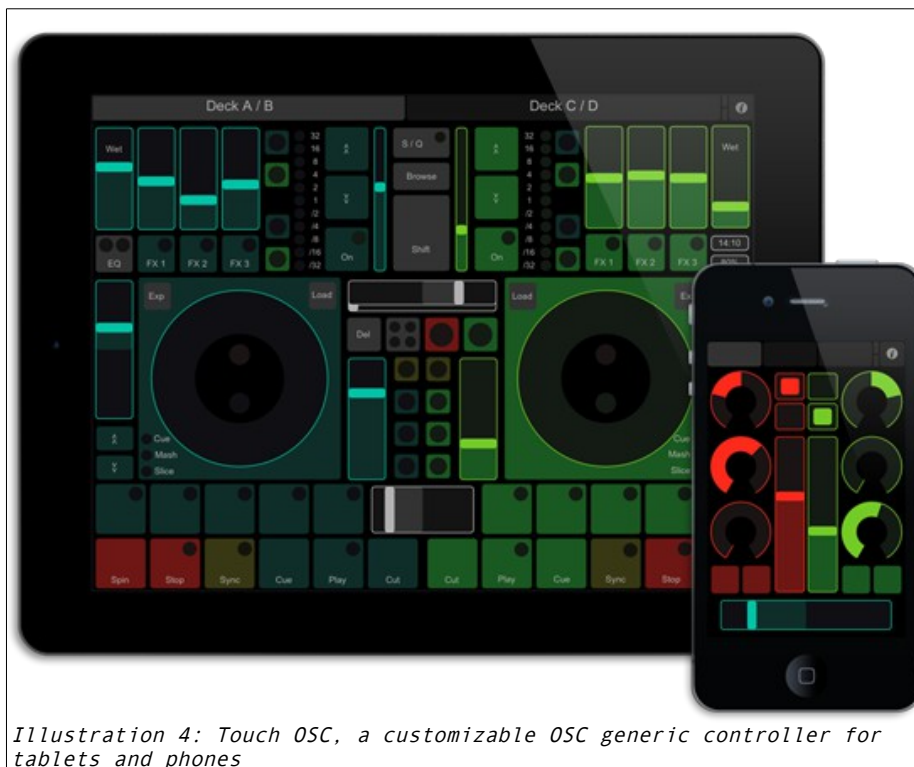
Deck A / B

Deck C / D

Wet

32
16
8
4
2
1
/2
/4
/8
/16
/32

S / Q

Browse

Shift

On

EQ

FX 1

FX 2

FX 3

On

32
16
8
4
2
1
/2
/4
/8
/16
/32

Wet

FX 1

FX 2

FX 3

14:10

Exp

Load

Del

Load

Cue
Mash
Slice

Cue
Mash
Slice

Spin

Stop

Sync

Cue

Play

Cut

Cut

Play

Cue

Sync

Stop

Illustration 4: Touch OSC, a customizable OSC generic controller for tablets and phones